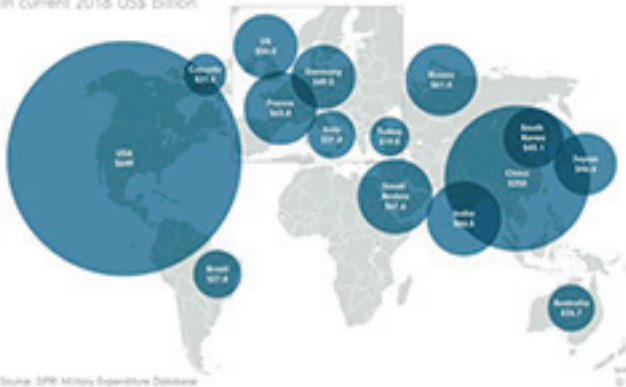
In current 2018 US$ Billion

Canada
$21.6

UK
$50.0

Germany
$49.5

Russia
$61.4

France
$63.8

Italy
$27.8

Turkey
$19.0

USA
$649

South Korea
$43.1

Japan
$46.6

China
$250

Saudi Arabia
$67.6

India
$66.5

Brazil
$27.8

Australia
$26.7

Source: SIPRI Military Expenditure Database